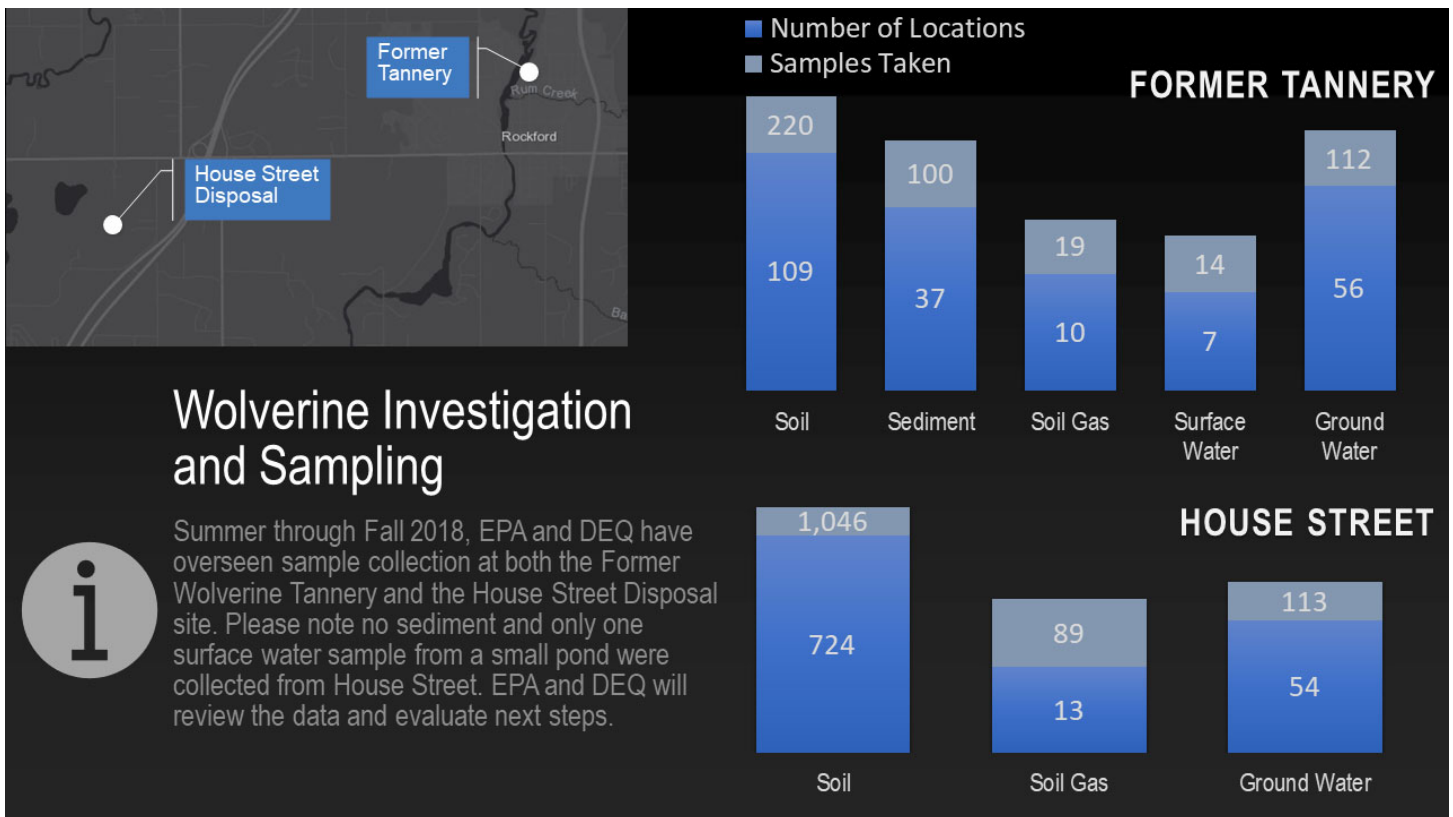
Former Tannery

Rum Creek

Rockford

House Street Disposal

Ba

Number of Locations
Samples Taken

FORMER TANNERY

| | Soil | Sediment | Soil Gas | Surface Water | Ground Water |
|---|---|---|---|---|---|
| Samples Taken | 220 | 100 | 19 | 14 | 112 |
| Number of Locations | 109 | 37 | 10 | 7 | 56 |

Wolverine Investigation and Sampling

Summer through Fall 2018, EPA and DEQ have overseen sample collection at both the Former Wolverine Tannery and the House Street Disposal site. Please note no sediment and only one surface water sample from a small pond were collected from House Street. EPA and DEQ will review the data and evaluate next steps.

HOUSE STREET

| | Soil | Soil Gas | Ground Water |
|---|---|---|---|
| Samples Taken | 1,046 | 89 | 113 |
| Number of Locations | 724 | 13 | 54 |